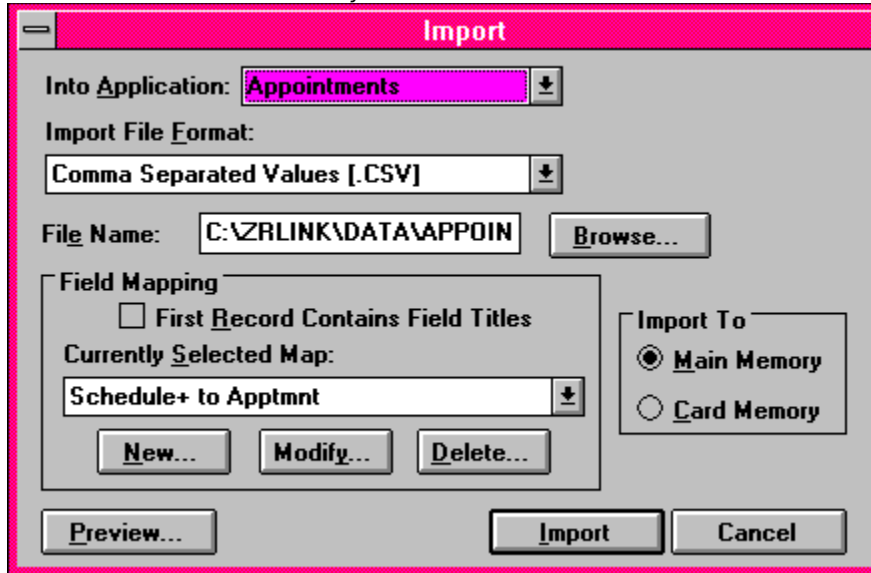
Import

Into Application: Appointments

Import File Format:

Comma Separated Values [.CSV]

File Name: C:\ZRLINK\DATA\APPOIN

Browse...

Field Mapping

First Record Contains Field Titles

Currently Selected Map:

Schedule+ to Apptmnt

New...

Modify...

Delete...

Import To

Main Memory

Card Memory

Preview...

Import

Cancel